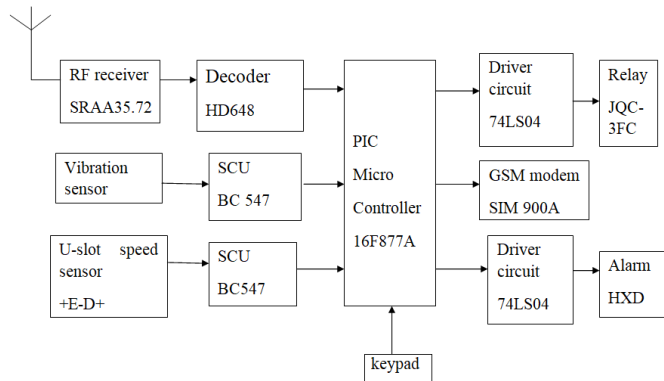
RF receiver
SRAA35.72

Decoder
HD648

Vibration sensor

SCU
BC 547

U-slot speed sensor
+E-D+

SCU
BC547

PIC
Micro
Controller
16F877A

keypad

Driver circuit
74LS04

Relay
JQC-3FC

GSM modem
SIM 900A

Driver circuit
74LS04

Alarm
HXD